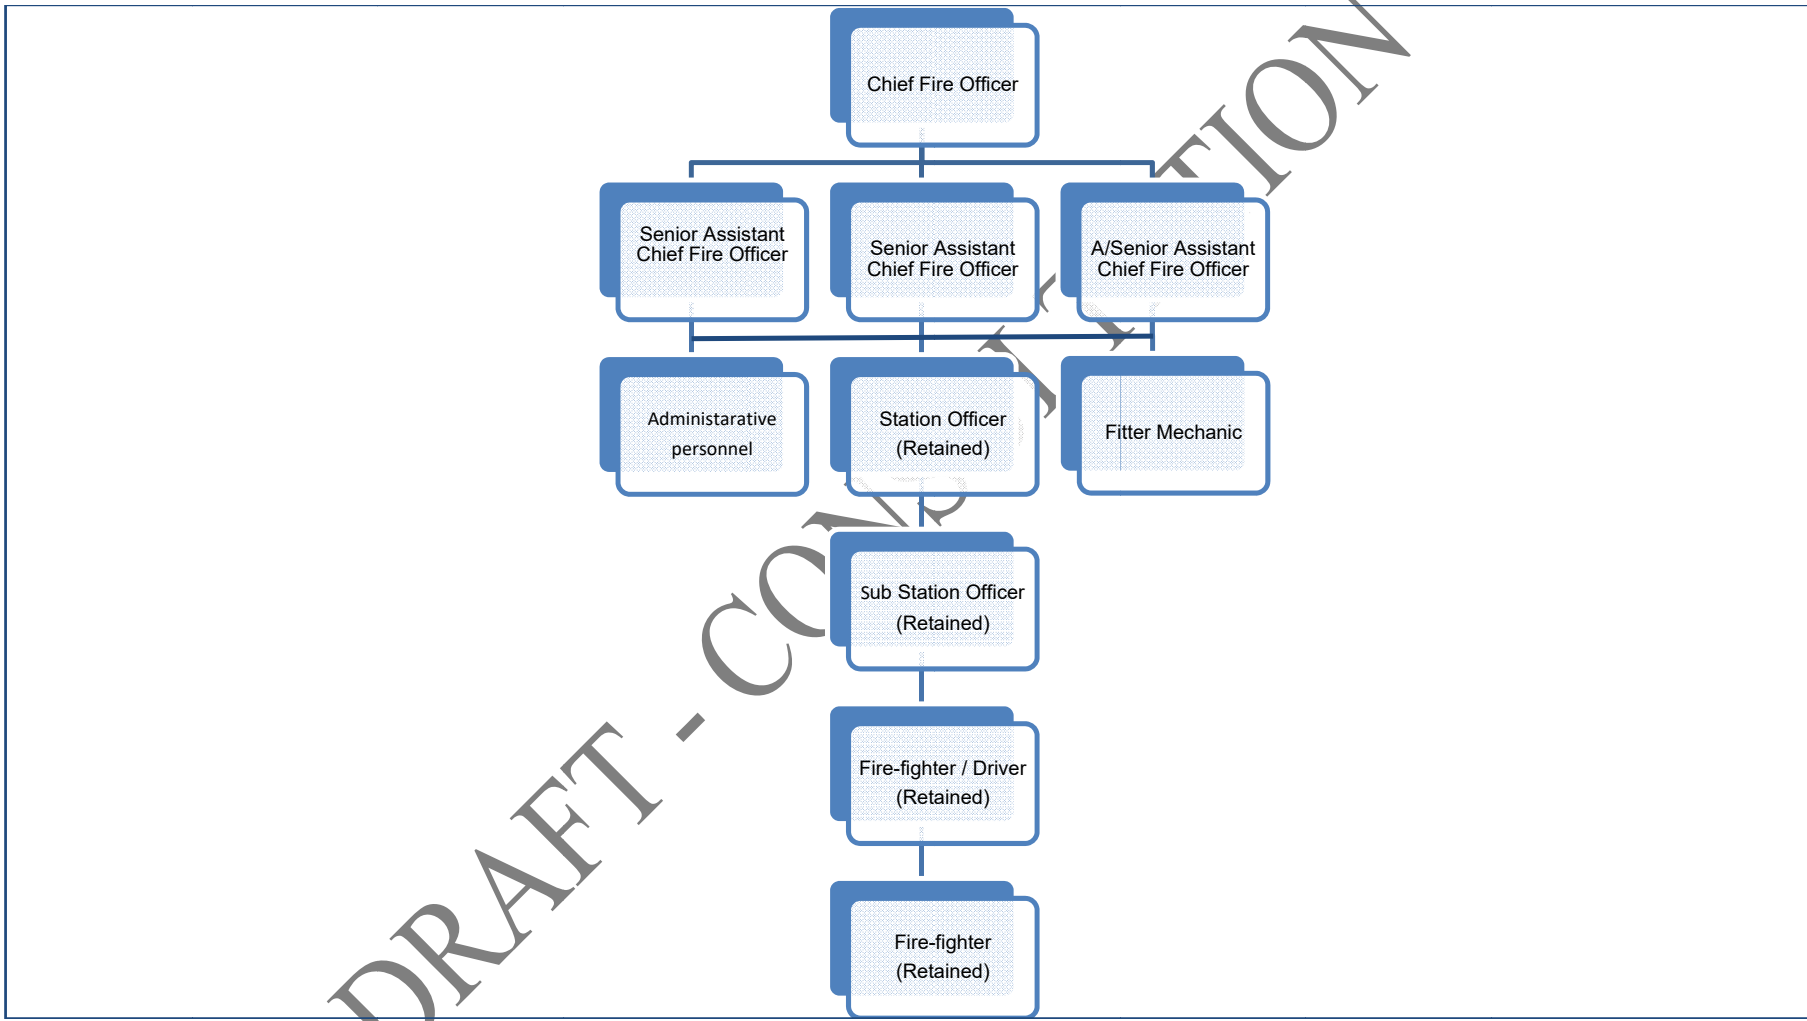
Chief Fire Officer

Senior Assistant Chief Fire Officer

Senior Assistant Chief Fire Officer

A/Senior Assistant Chief Fire Officer

Administarative personnel

Station Officer (Retained)

Fitter Mechanic

Sub Station Officer (Retained)

Fire-fighter / Driver (Retained)

Fire-fighter (Retained)

DRAFT - CONSULTATION